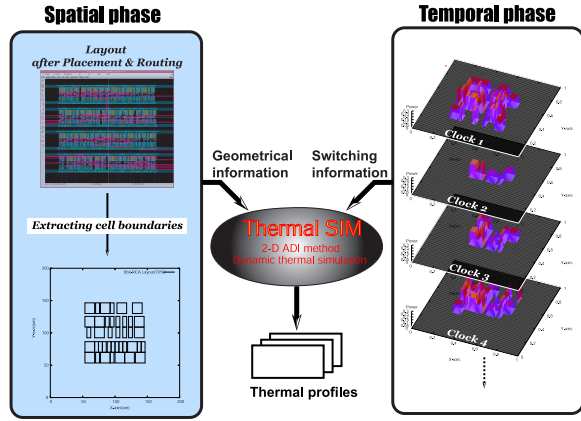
Spatial phase

Layout after Placement & Routing

Extracting cell boundaries

Geometrical information

Switching information

Thermal SIM

2-D ADI method

Dynamic thermal simulation

Thermal profiles

Temporal phase

Clock 1

Clock 2

Clock 3

Clock 4